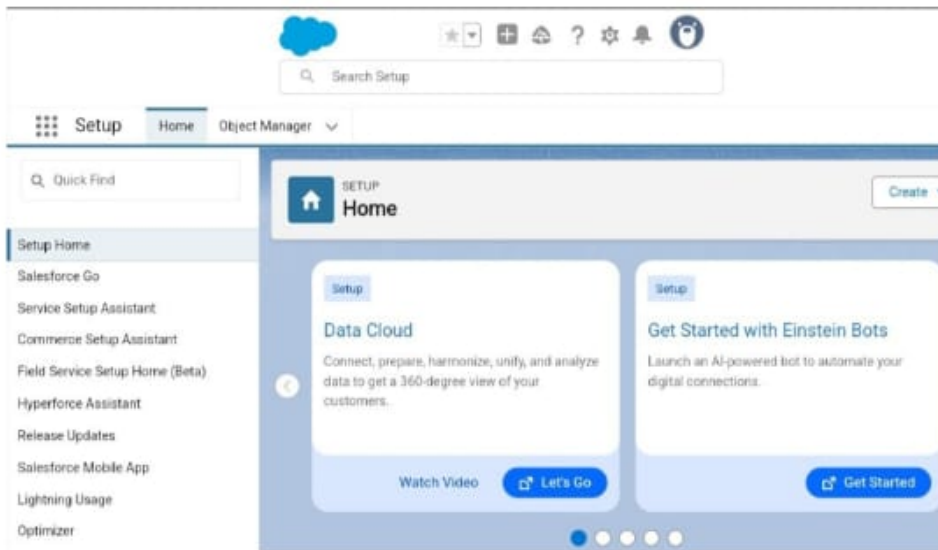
Search Setup

Setup Home Object Manager

Quick Find

Setup Home
Salesforce Go
Service Setup Assistant
Commerce Setup Assistant
Field Service Setup Home (Beta)
Hyperforce Assistant
Release Updates
Salesforce Mobile App
Lightning Usage
Optimizer

SETUP
Home

Create

Setup
Data Cloud
Connect, prepare, harmonize, unify, and analyze data to get a 360-degree view of your customers.
Watch Video Let's Go

Setup
Get Started with Einstein Bots
Launch an AI-powered bot to automate your digital connections.
Get Started